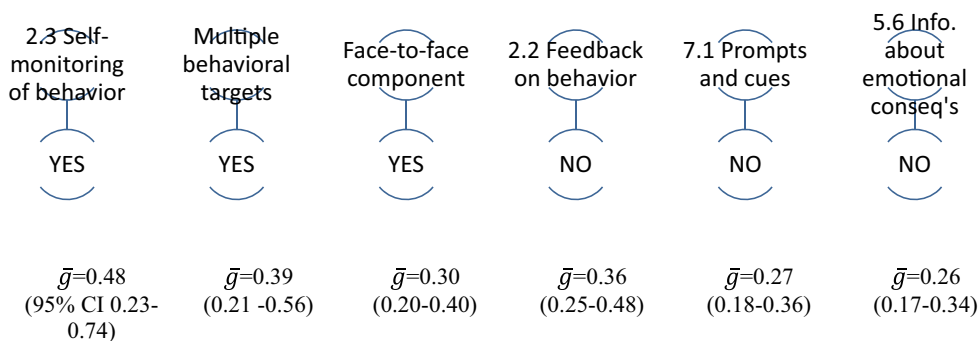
2.3 Self-monitoring of behavior

YES

$\bar{g}$=0.48 (95% CI 0.23-0.74)

Multiple behavioral targets

YES

$\bar{g}$=0.39 (0.21 -0.56)

Face-to-face component

YES

$\bar{g}$=0.30 (0.20-0.40)

2.2 Feedback on behavior

NO

$\bar{g}$=0.36 (0.25-0.48)

7.1 Prompts and cues

NO

$\bar{g}$=0.27 (0.18-0.36)

5.6 Info. about emotional conseq's

NO

$\bar{g}$=0.26 (0.17-0.34)